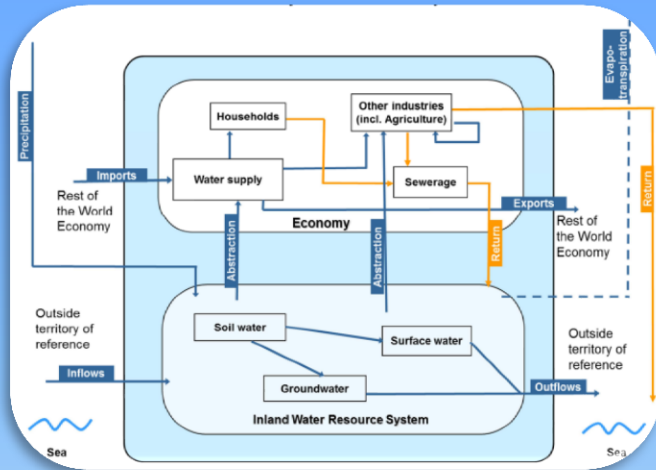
Precipitation

Evapo-transpiration

Households

Other industries (incl. Agriculture)

Imports

Rest of the World Economy

Water supply

Sewerage

Return

Exports

Rest of the World Economy

Economy

Abstraction

Abstraction

Return

Outside territory of reference

Soil water

Surface water

Outside territory of reference

Inflows

Groundwater

Outflows

Inland Water Resource System

Sea

Sea